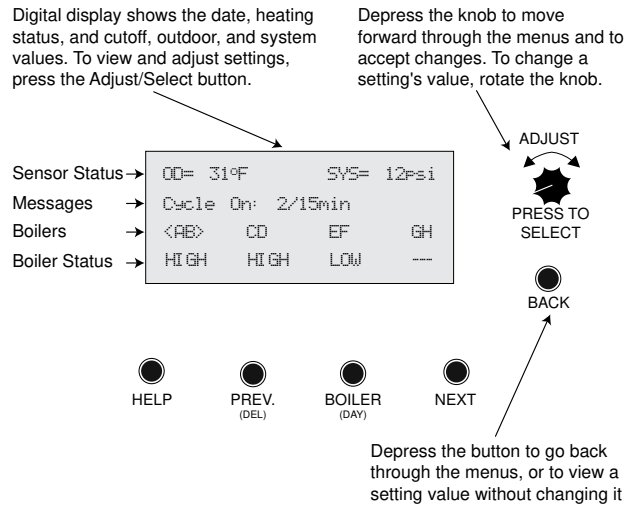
Digital display shows the date, heating status, and cutoff, outdoor, and system values. To view and adjust settings, press the Adjust/Select button.

Depress the knob to move forward through the menus and to accept changes. To change a setting's value, rotate the knob.

ADJUST

PRESS TO SELECT

Sensor Status
Messages
Boilers
Boiler Status

OD= 31°F SYS= 12psi
Cycle On: 2/15min
<AB> CD EF GH
HIGH HIGH LOW ---

BACK

HELP
PREV.
(DEL)
BOILER
(DAY)
NEXT

Depress the button to go back through the menus, or to view a setting value without changing it